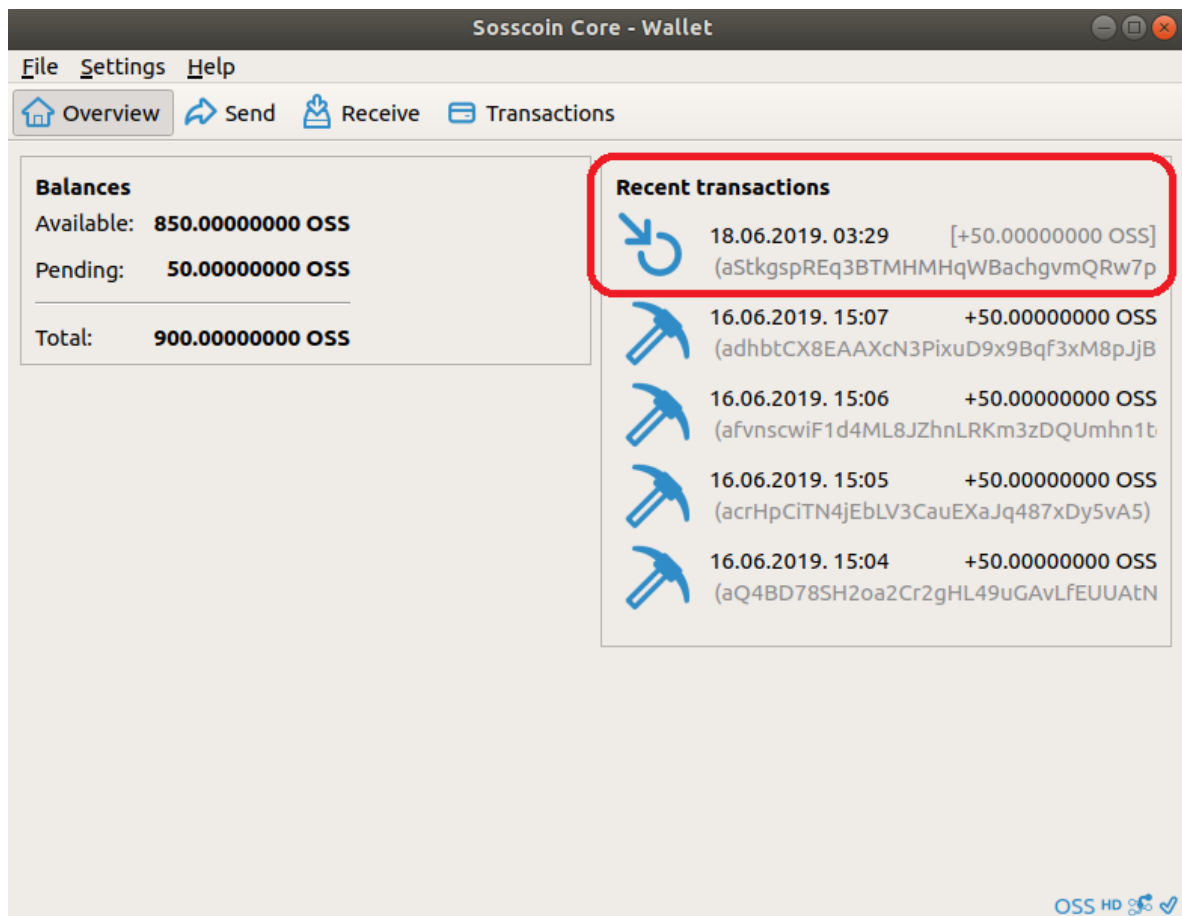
Sosscoin Core - Wallet

File Settings Help

Overview Send Receive Transactions

Balances
Available: 850.00000000 OSS
Pending: 50.00000000 OSS
Total: 900.00000000 OSS

Recent transactions
18.06.2019. 03:29 [+50.00000000 OSS]
(aStkgspREq3BTMHMHqWBachgvmQRw7p
16.06.2019. 15:07 +50.00000000 OSS
(adhbtCX8EAAXcN3PixuD9x9Bqf3xM8pJjB
16.06.2019. 15:06 +50.00000000 OSS
(afvnscwiF1d4ML8JZhnLRKm3zDQUmhn1t
16.06.2019. 15:05 +50.00000000 OSS
(acrHpCiTN4jEbLV3CauEXaJq487xDy5vA5)
16.06.2019. 15:04 +50.00000000 OSS
(aQ4BD78SH2oa2Cr2gHL49uGAvLfEUUAtN

OSS HD